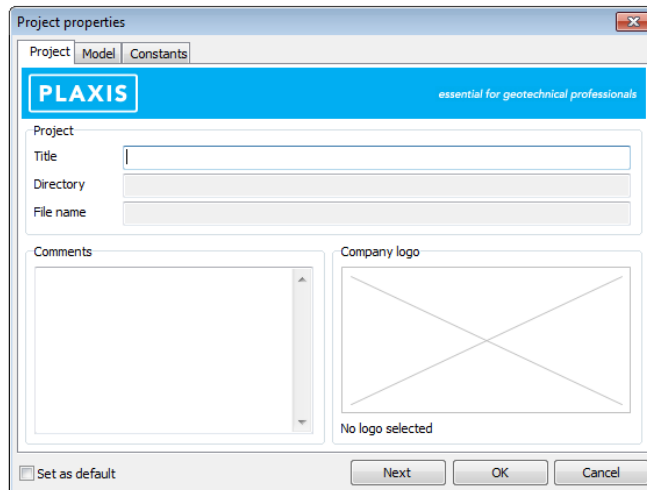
Project properties

Project | Model | Constants

PLAXIS

essential for geotechnical professionals

Project

Title

Directory

File name

Comments

Company logo

No logo selected

Set as default

Next

OK

Cancel